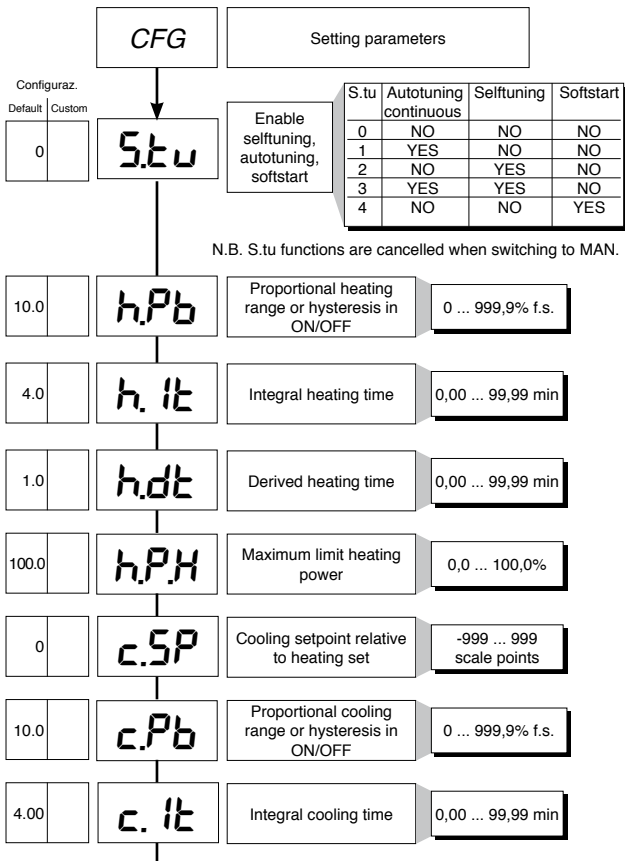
CFG

Setting parameters

Configuraz.

| Default | Custom |
|---|---|
| 0 | |

S.tu

Enable selftuning, autotuning, softstart

| S.tu | Autotuning continuous | Selftuning | Softstart |
|---|---|---|---|
| 0 | NO | NO | NO |
| 1 | YES | NO | NO |
| 2 | NO | YES | NO |
| 3 | YES | YES | NO |
| 4 | NO | NO | YES |

N.B. S.tu functions are cancelled when switching to MAN.

10.0

h.Pb

Proportional heating range or hysteresis in ON/OFF

0 ... 999,9% f.s.

4.0

h. It

Integral heating time

0,00 ... 99,99 min

1.0

h.dt

Derived heating time

0,00 ... 99,99 min

100.0

h.P.H

Maximum limit heating power

0,0 ... 100,0%

0

c.SP

Cooling setpoint relative to heating set

-999 ... 999 scale points

10.0

c.Pb

Proportional cooling range or hysteresis in ON/OFF

0 ... 999,9% f.s.

4.00

c. It

Integral cooling time

0,00 ... 99,99 min